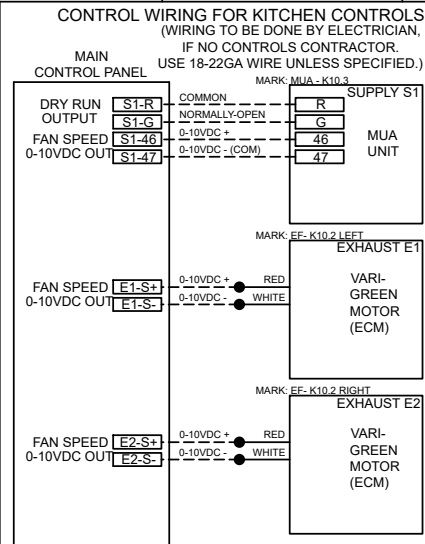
CONTROL WIRING FOR KITCHEN CONTROLS
(WIRING TO BE DONE BY ELECTRICIAN, IF NO CONTROLS CONTRACTOR. USE 18-22GA WIRE UNLESS SPECIFIED.)

MAIN CONTROL PANEL

MARK: MUA - K10.3

SUPPLY S1

DRY RUN OUTPUT
S1-R
S1-G
COMMON
NORMALLY-OPEN
R
G

FAN SPEED 0-10VDC OUT
S1-46
S1-47
0-10VDC +
0-10VDC - (COM)
46
47

MUA UNIT

MARK: EF- K10.2 LEFT

EXHAUST E1

FAN SPEED 0-10VDC OUT
E1-S+
E1-S-
0-10VDC +
0-10VDC -
RED
WHITE

VARI-GREEN MOTOR (ECM)

MARK: EF- K10.2 RIGHT

EXHAUST E2

FAN SPEED 0-10VDC OUT
E2-S+
E2-S-
0-10VDC +
0-10VDC -
RED
WHITE

VARI-GREEN MOTOR (ECM)